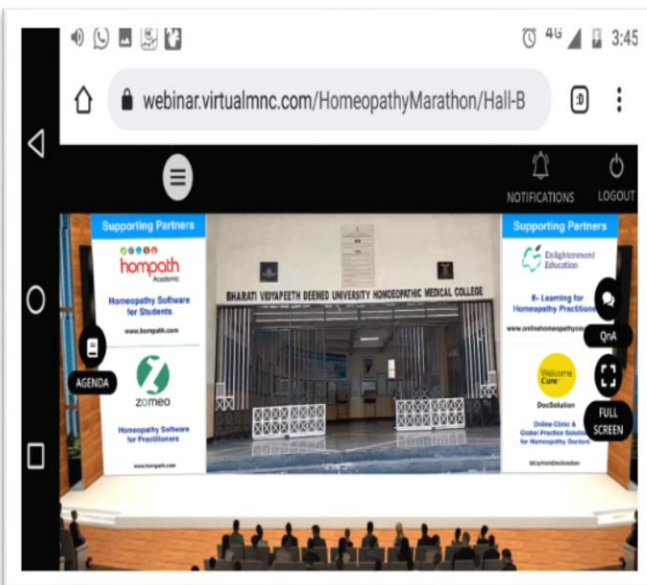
4G 3:45

webinar.virtualmnc.com/HomeopathyMarathon/Hall-B

NOTIFICATIONS LOGOUT

Supporting Partners

hompath Academic

Homeopathy Software for Students

www.hompath.com

zomeo

Homeopathy Software for Practitioners

www.hompath.com

AGENDA

BHARATI VIDYAPEETH DEEMED UNIVERSITY HOMOEOPATHIC MEDICAL COLLEGE

Supporting Partners

Enlightenment Education

E- Learning for Homeopathy Practitioners

www.onlinehomeopathycou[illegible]

Welcome Cure

DocSolution

Online Clinic & Global Practice Solution for Homeopathy Doctors

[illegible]

QnA

FULL SCREEN